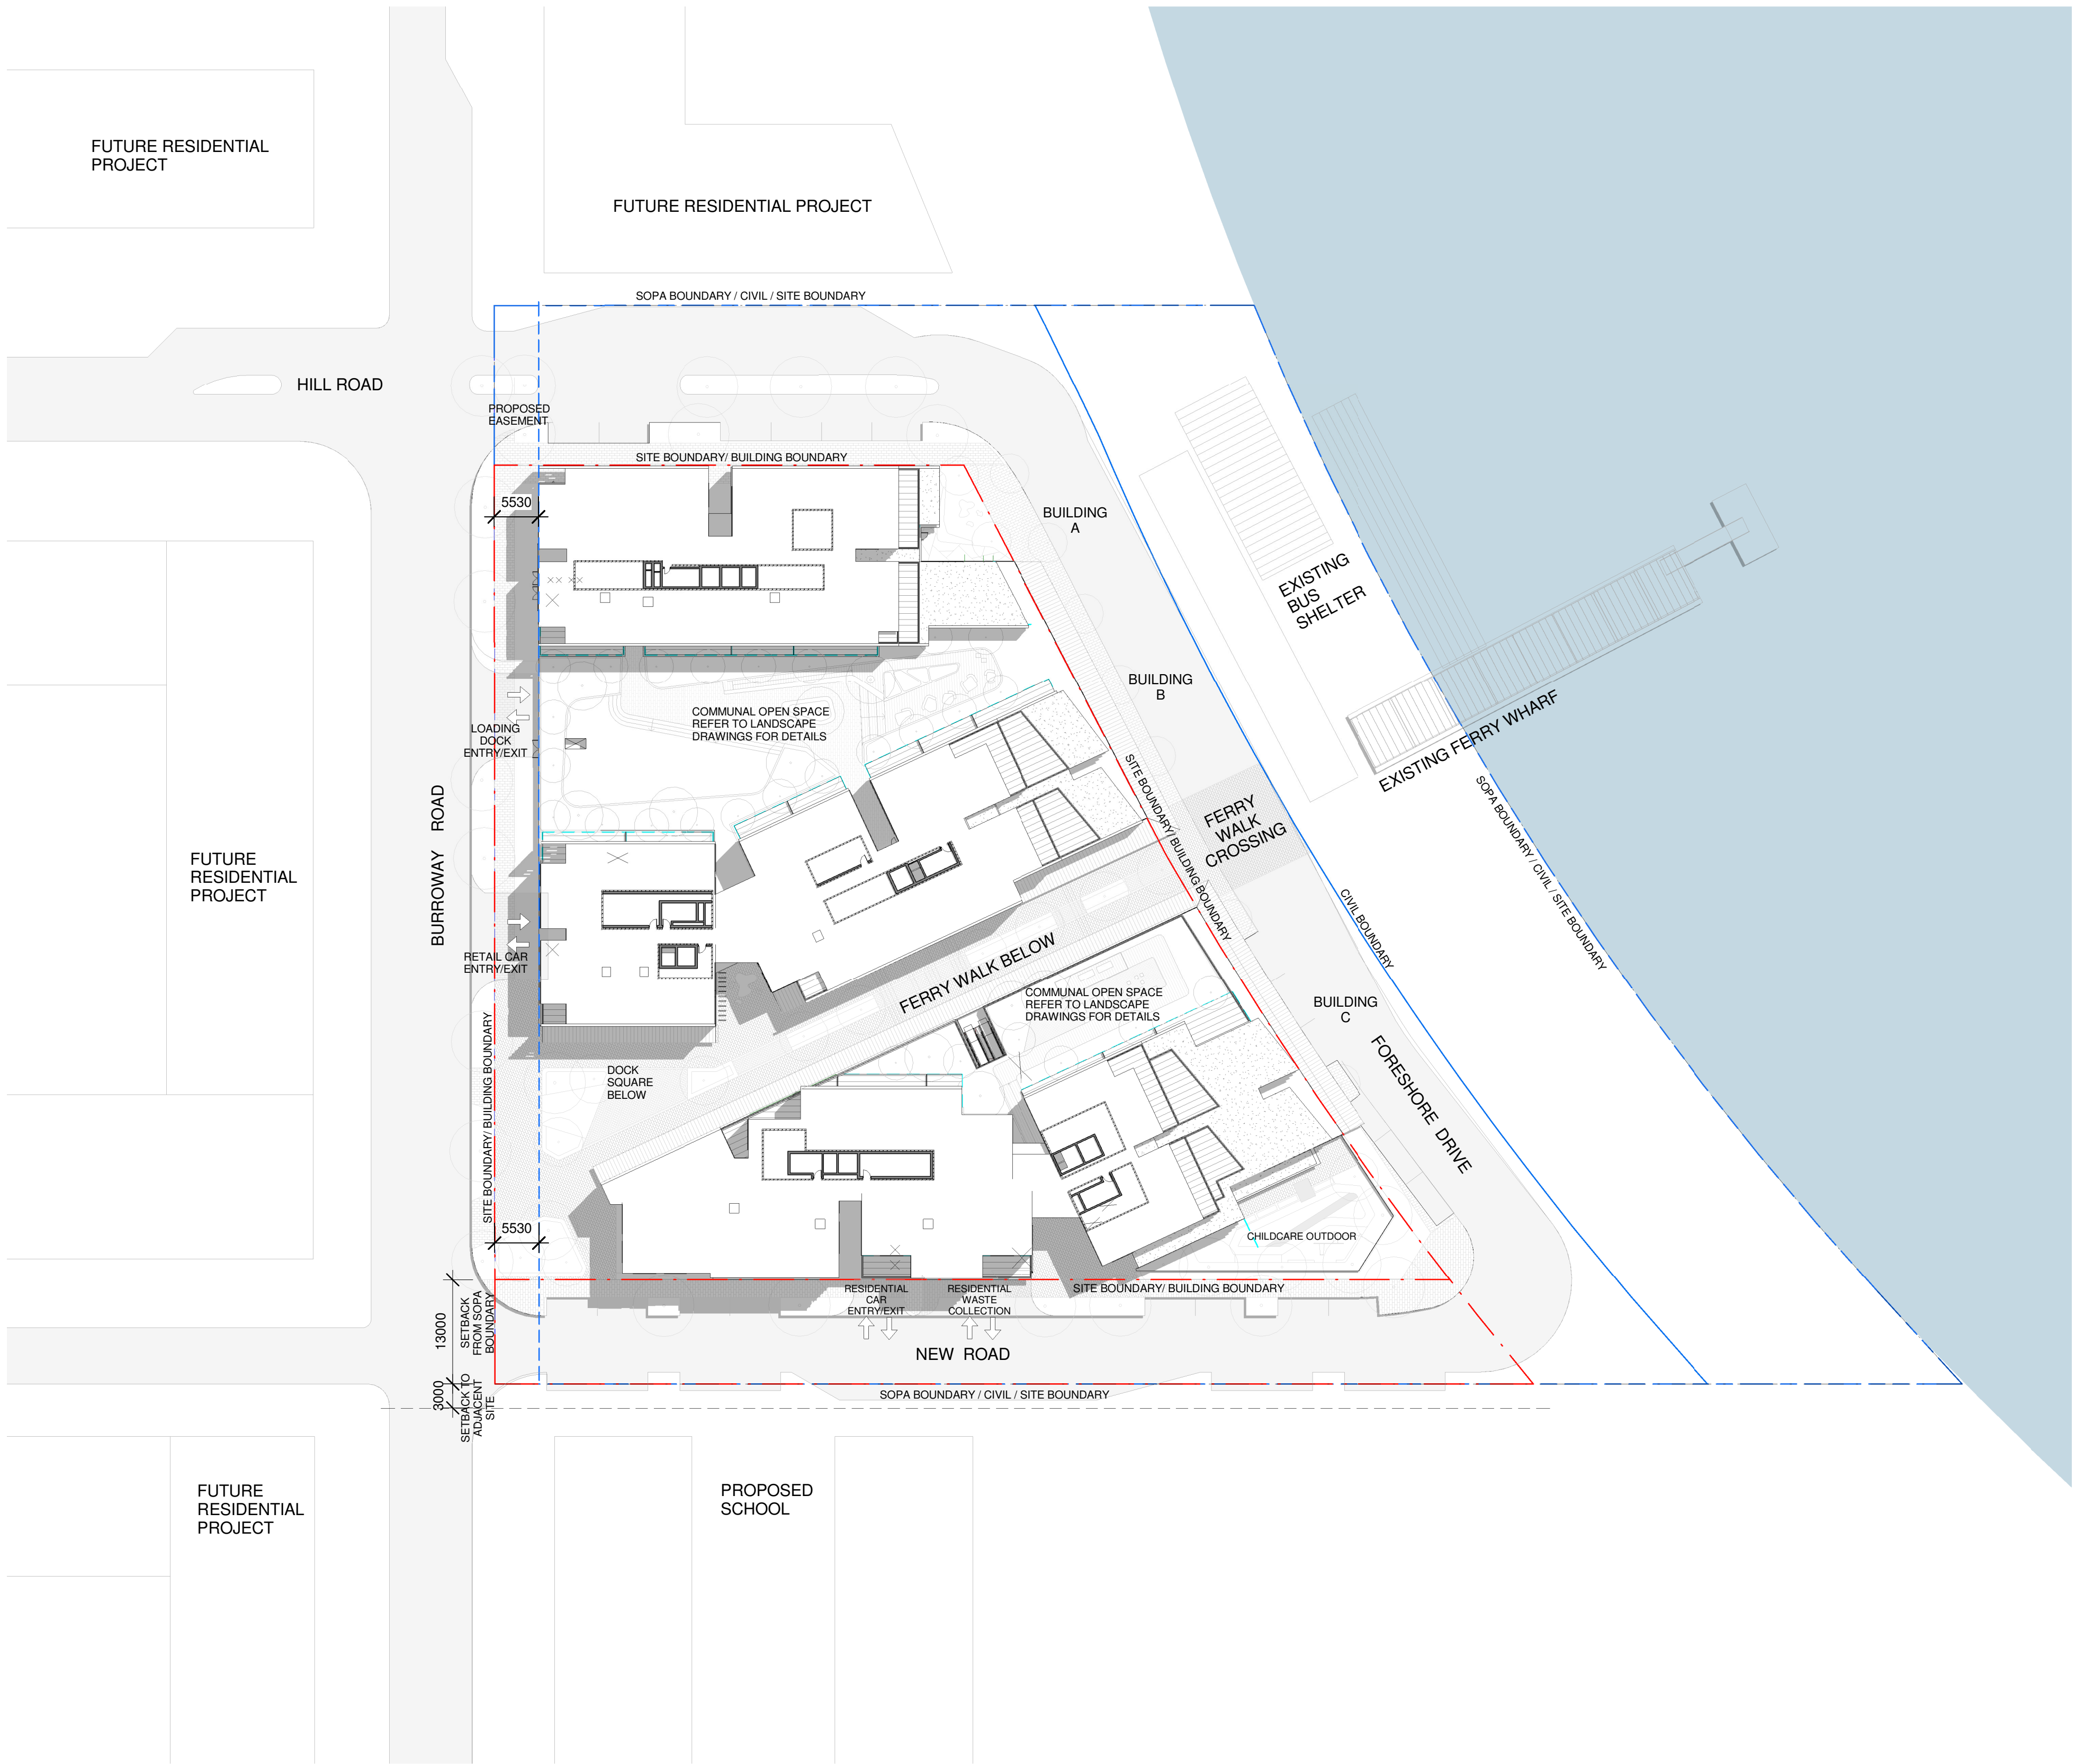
FUTURE RESIDENTIAL PROJECT

FUTURE RESIDENTIAL PROJECT

SOPA BOUNDARY / CIVIL / SITE BOUNDARY

HILL ROAD

PROPOSED EASEMENT

SITE BOUNDARY/ BUILDING BOUNDARY

5530

BUILDING A

EXISTING BUS SHELTER

BUILDING B

COMMUNAL OPEN SPACE REFER TO LANDSCAPE DRAWINGS FOR DETAILS

LOADING DOCK ENTRY/EXIT

EXISTING FERRY WHARF

SOPA BOUNDARY / CIVIL / SITE BOUNDARY

SITE BOUNDARY/ BUILDING BOUNDARY

FERRY WALK CROSSING

CIVIL BOUNDARY

BURROWAY ROAD

FUTURE RESIDENTIAL PROJECT

RETAIL CAR ENTRY/EXIT

FERRY WALK BELOW

COMMUNAL OPEN SPACE REFER TO LANDSCAPE DRAWINGS FOR DETAILS

BUILDING C

FORESHORE DRIVE

SITE BOUNDARY/ BUILDING BOUNDARY

DOCK SQUARE BELOW

5530

CHILDCARE OUTDOOR

13000

SETBACK FROM SOPA BOUNDARY

RESIDENTIAL CAR ENTRY/EXIT

RESIDENTIAL WASTE COLLECTION

SITE BOUNDARY/ BUILDING BOUNDARY

NEW ROAD

3000

SETBACK TO ADJACENT SITE

SOPA BOUNDARY / CIVIL / SITE BOUNDARY

FUTURE RESIDENTIAL PROJECT

PROPOSED SCHOOL